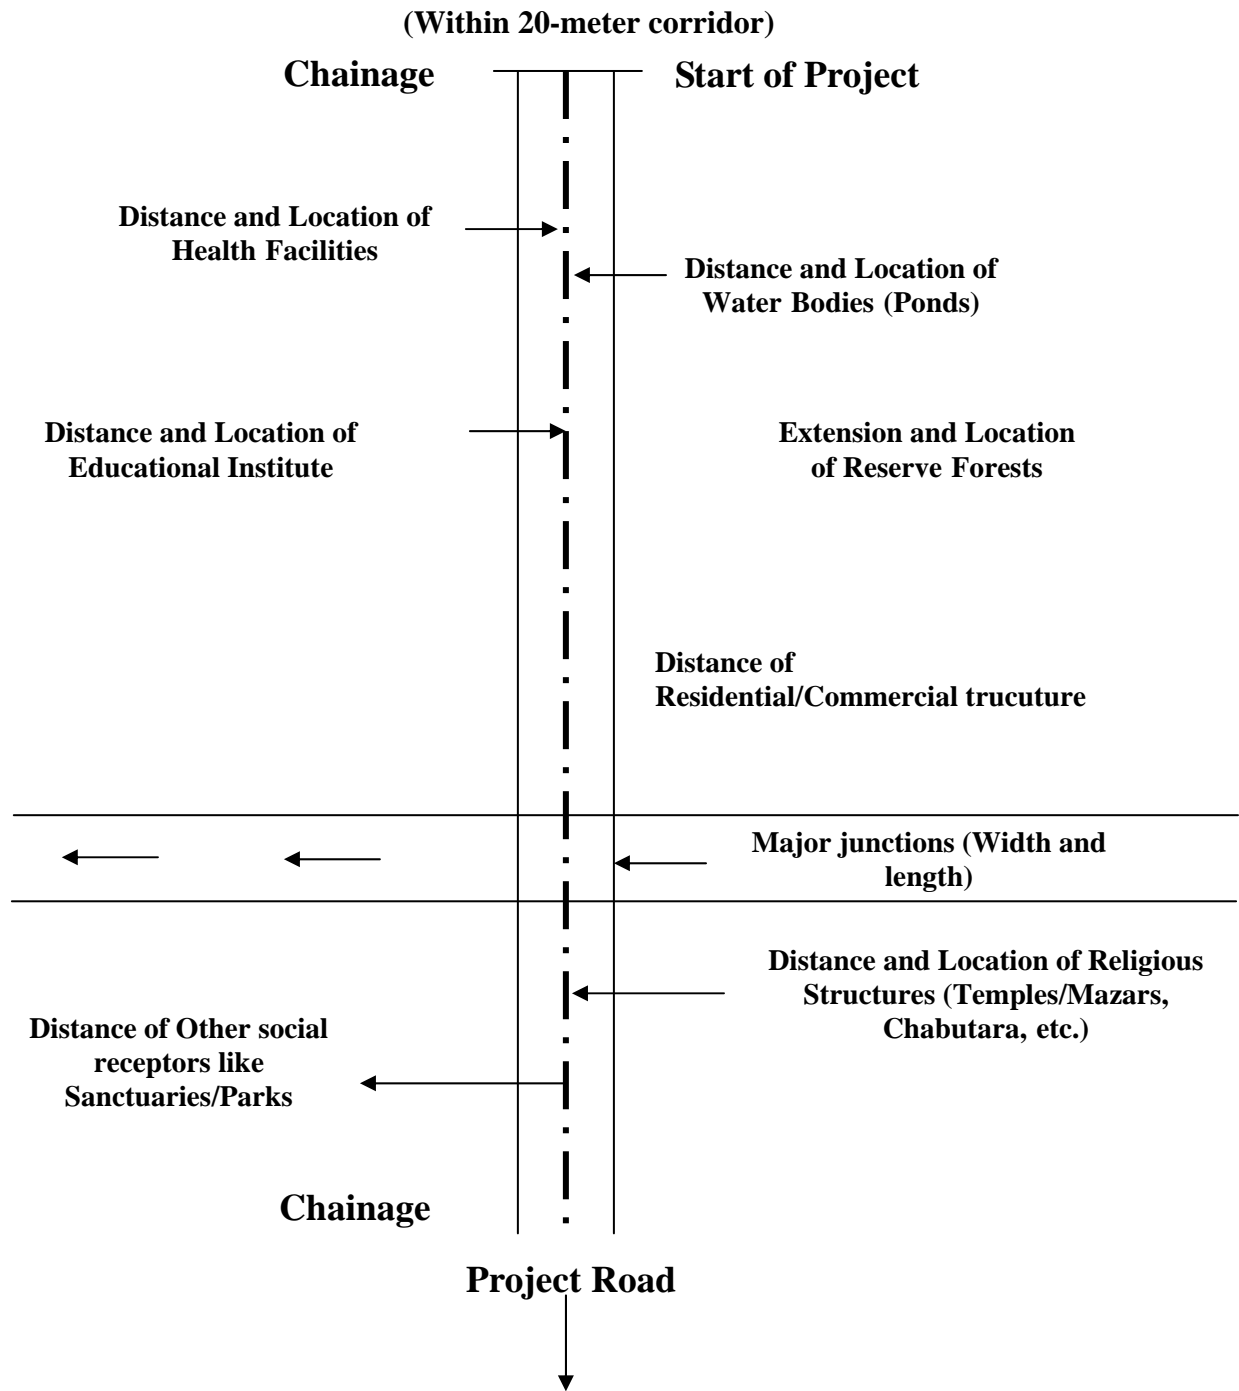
(Within 20-meter corridor)

Chainage

Start of Project

Distance and Location of Health Facilities

Distance and Location of Water Bodies (Ponds)

Distance and Location of Educational Institute

Extension and Location of Reserve Forests

Distance of Residential/Commercial trucuture

Major junctions (Width and length)

Distance and Location of Religious Structures (Temples/Mazars, Chabutara, etc.)

Distance of Other social receptors like Sanctuaries/Parks

Chainage

Project Road